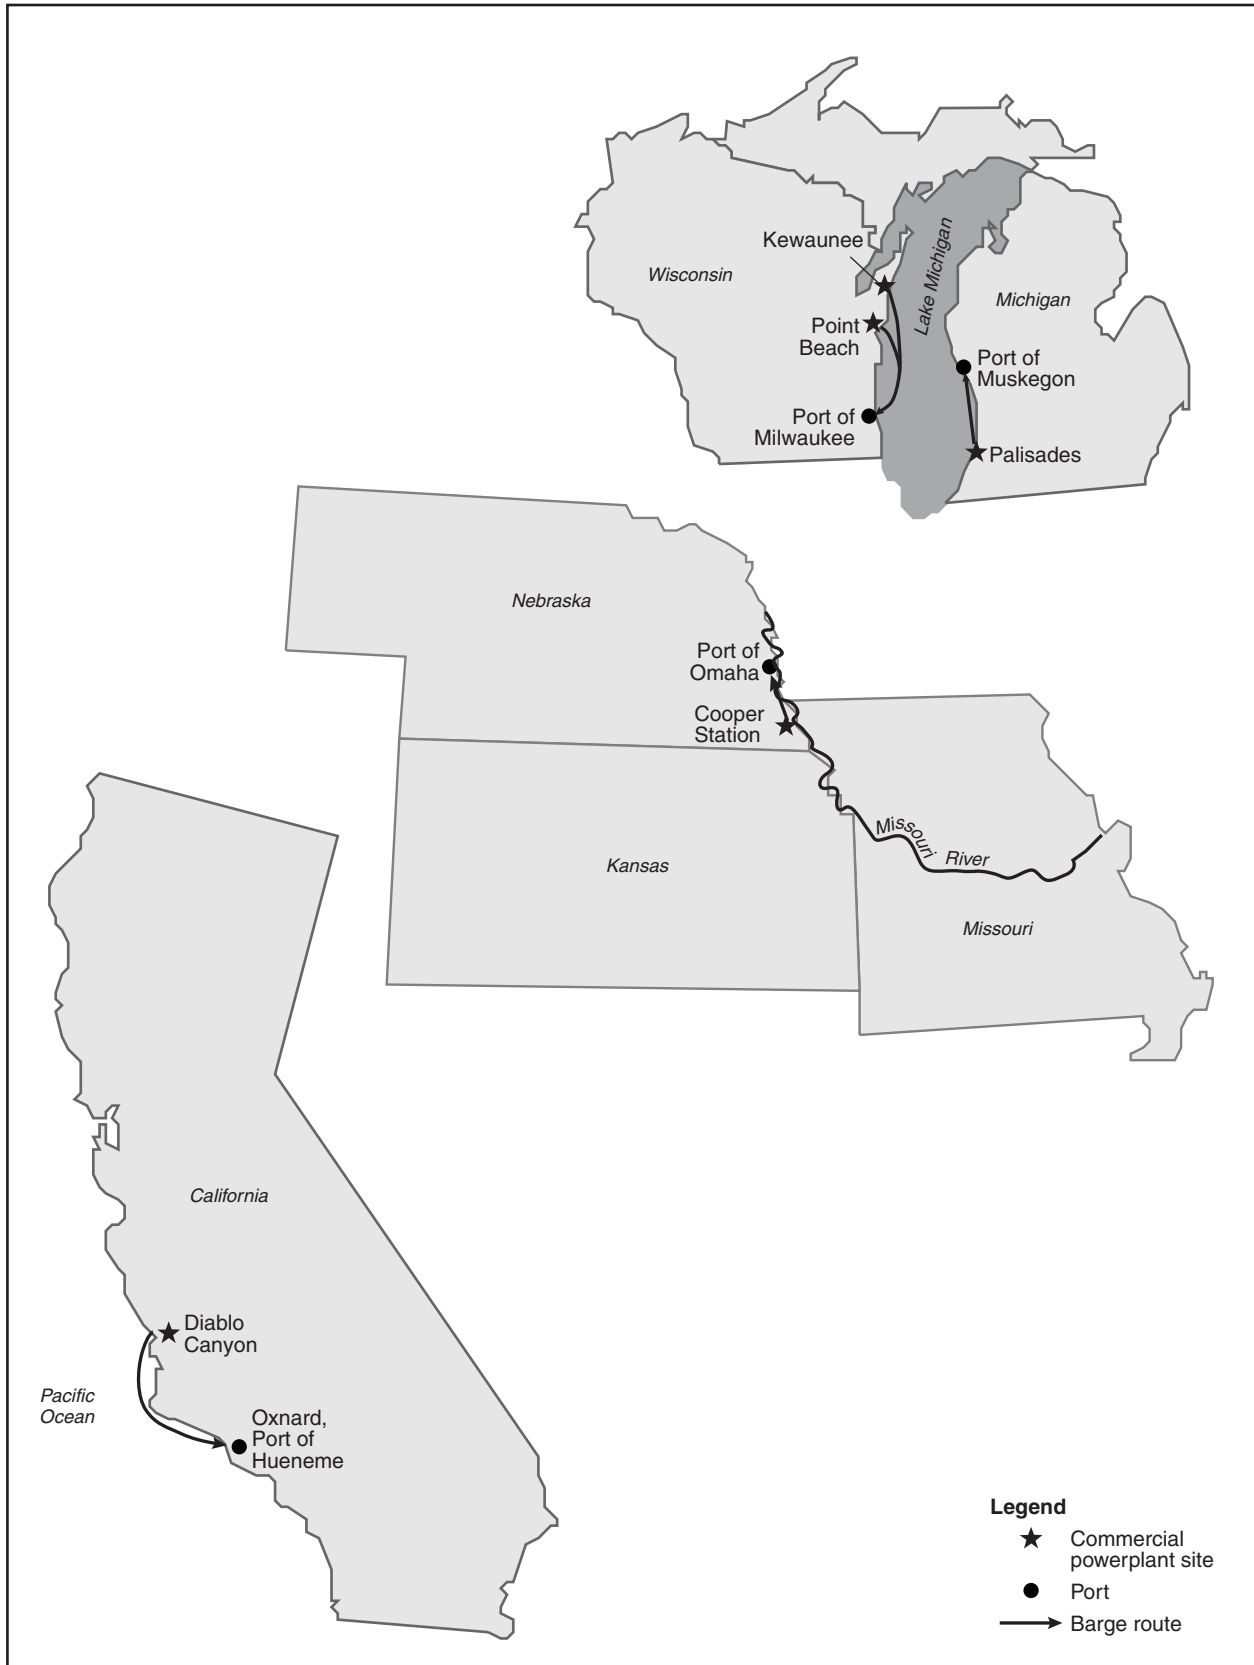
Kewaunee
Wisconsin
Lake Michigan
Michigan
Point Beach
Port of Muskegon
Port of Milwaukee
Palisades

Nebraska
Port of Omaha
Cooper Station
Missouri River
Kansas
Missouri

California
Diablo Canyon
Pacific Ocean
Oxnard, Port of Hueneme

Legend
Commercial powerplant site
Port
Barge route